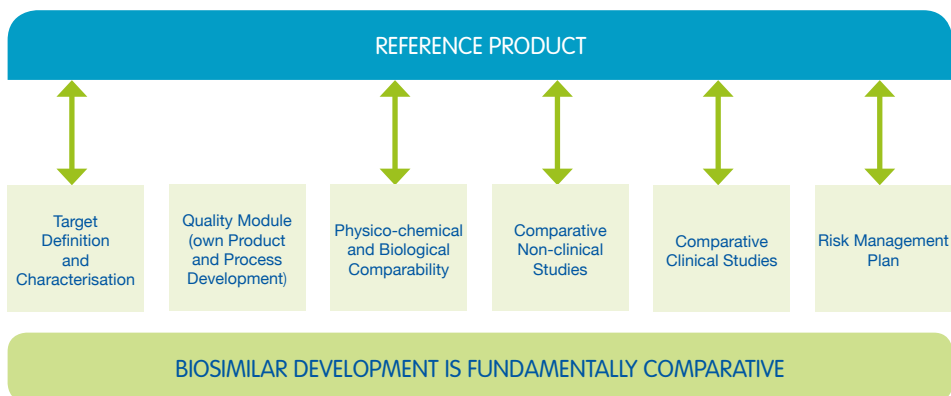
REFERENCE PRODUCT

Target Definition and Characterisation

Quality Module (own Product and Process Development)

Physico-chemical and Biological Comparability

Comparative Non-clinical Studies

Comparative Clinical Studies

Risk Management Plan

BIOSIMILAR DEVELOPMENT IS FUNDAMENTALLY COMPARATIVE